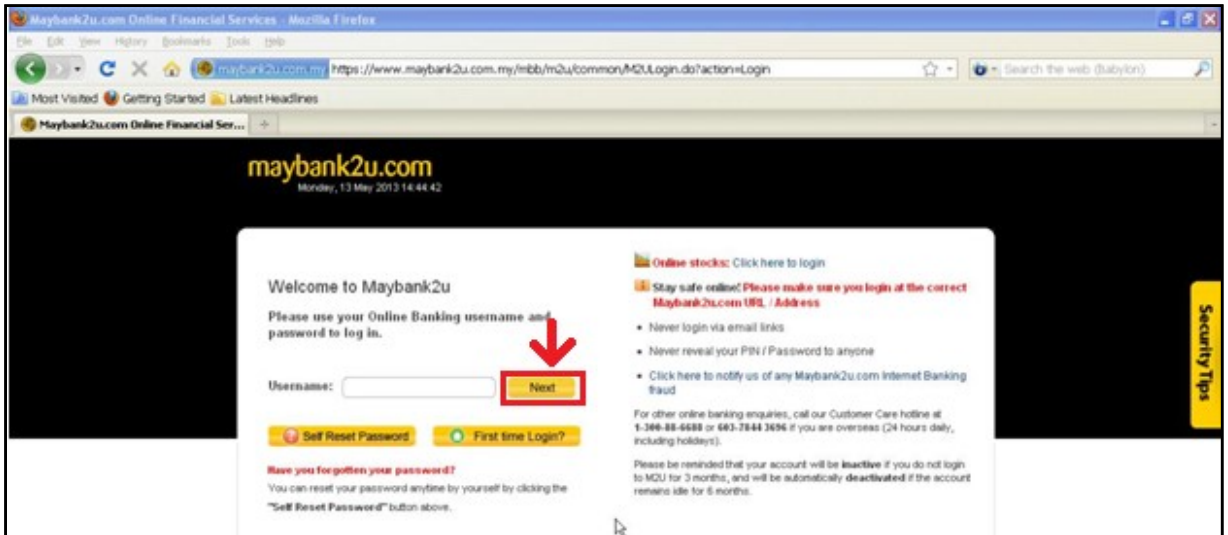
Maybank2u.com Online Financial Services - Mozilla Firefox

File Edit View History Bookmarks Tools Help

maybank2u.com.my https://www.maybank2u.com.my/mbb/m2u/common/M2ULogin.do?action=Login

Search the web (Babylon)

Most Visited Getting Started Latest Headlines

Maybank2u.com Online Financial Ser...

maybank2u.com
Monday, 13 May 2013 14:44:42

Welcome to Maybank2u

Please use your Online Banking username and password to log in.

Username: Next

Self Reset Password First time Login?

Have you forgotten your password?
You can reset your password anytime by yourself by clicking the "Self Reset Password" button above.

Online stocks: Click here to login

Stay safe online! Please make sure you login at the correct Maybank2u.com URL / Address

- Never login via email links
- Never reveal your PIN / Password to anyone
- Click here to notify us of any Maybank2u.com Internet Banking fraud

For other online banking enquiries, call our Customer Care hotline at 1-300-88-6688 or 603-7844 3696 if you are overseas (24 hours daily, including holidays).

Please be reminded that your account will be inactive if you do not login to M2U for 3 months, and will be automatically deactivated if the account remains idle for 6 months.

Security Tips